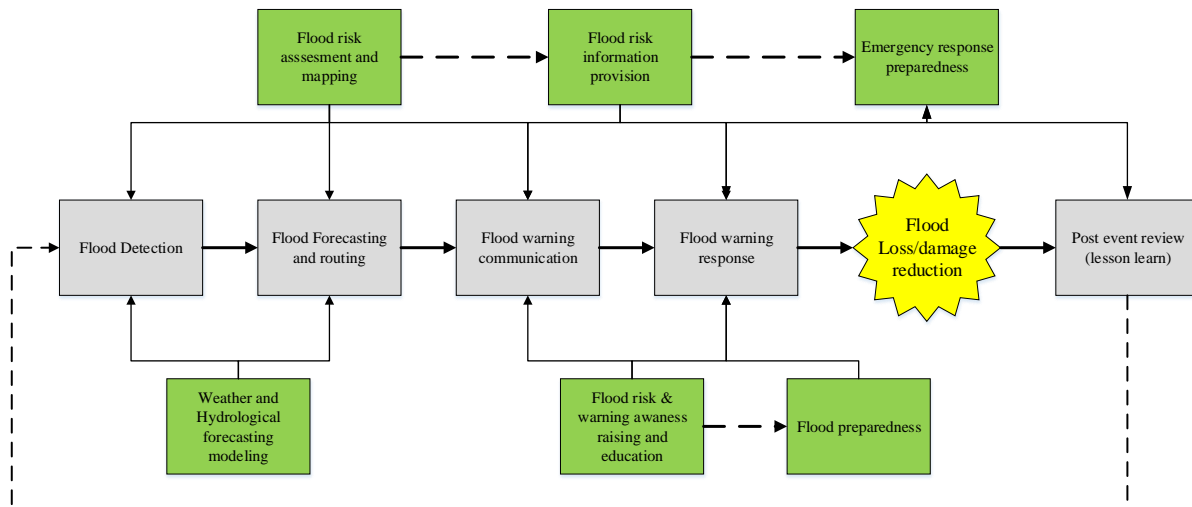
Flood risk asssesment and mapping

Flood risk information provision

Emergency response preparedness

Flood Detection

Flood Forecasting and routing

Flood warning communication

Flood warning response

Flood Loss/damage reduction

Post event review (lesson learn)

Weather and Hydrological forecasting modeling

Flood risk & warning awaness raising and education

Flood preparedness